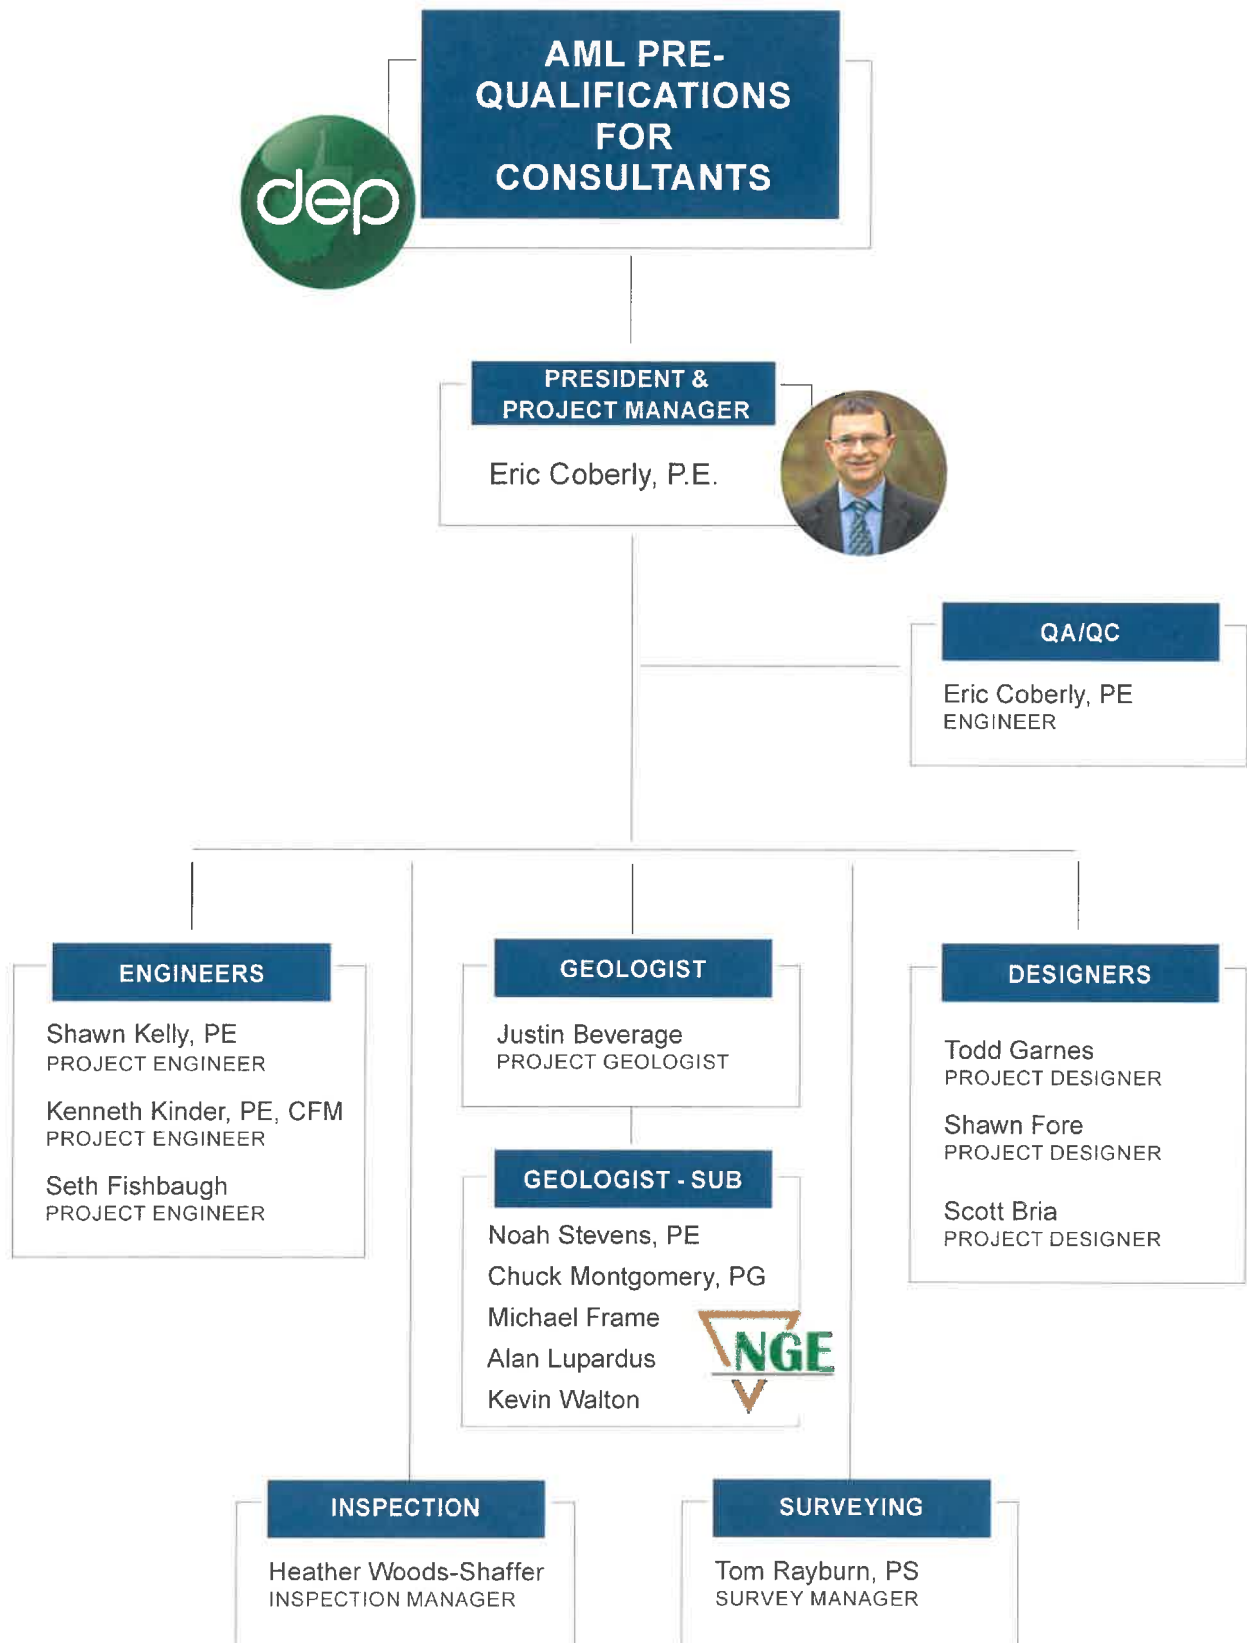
AML PRE-QUALIFICATIONS FOR CONSULTANTS

dep

PRESIDENT & PROJECT MANAGER

Eric Coberly, P.E.

QA/QC

Eric Coberly, PE
ENGINEER

ENGINEERS

Shawn Kelly, PE
PROJECT ENGINEER

Kenneth Kinder, PE, CFM
PROJECT ENGINEER

Seth Fishbaugh
PROJECT ENGINEER

GEOLOGIST

Justin Beverage
PROJECT GEOLOGIST

GEOLOGIST - SUB

Noah Stevens, PE
Chuck Montgomery, PG
Michael Frame
Alan Lupardus
Kevin Walton

NGE

DESIGNERS

Todd Garnes
PROJECT DESIGNER

Shawn Fore
PROJECT DESIGNER

Scott Bria
PROJECT DESIGNER

INSPECTION

Heather Woods-Shaffer
INSPECTION MANAGER

SURVEYING

Tom Rayburn, PS
SURVEY MANAGER